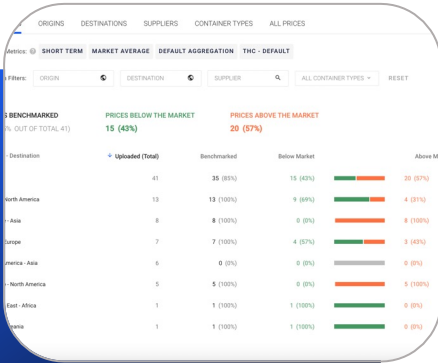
ORIGINS DESTINATIONS SUPPLIERS CONTAINER TYPES ALL PRICES

Metrics: SHORT TERM MARKET AVERAGE DEFAULT AGGREGATION THC - DEFAULT

Filters: ORIGIN DESTINATION SUPPLIER ALL CONTAINER TYPES RESET

S BENCHMARKED
%. OUT OF TOTAL 41)

PRICES BELOW THE MARKET
15 (43%)

PRICES ABOVE THE MARKET
20 (57%)

| - Destination | Uploaded (Total) | Benchmarked | Below Market | Above M |
|---|---|---|---|---|
| | 41 | 35 (85%) | 15 (43%) | 20 (57%) |
| North America | 13 | 13 (100%) | 9 (69%) | 4 (31%) |
| - Asia | 8 | 8 (100%) | 0 (0%) | 8 (100%) |
| Europe | 7 | 7 (100%) | 4 (57%) | 3 (43%) |
| merica - Asia | 6 | 0 (0%) | 0 (0%) | 0 (0%) |
| - North America | 5 | 5 (100%) | 0 (0%) | 5 (100%) |
| East - Africa | 1 | 1 (100%) | 1 (100%) | 0 (0%) |
| ania | 1 | 1 (100%) | 1 (100%) | 0 (0%) |